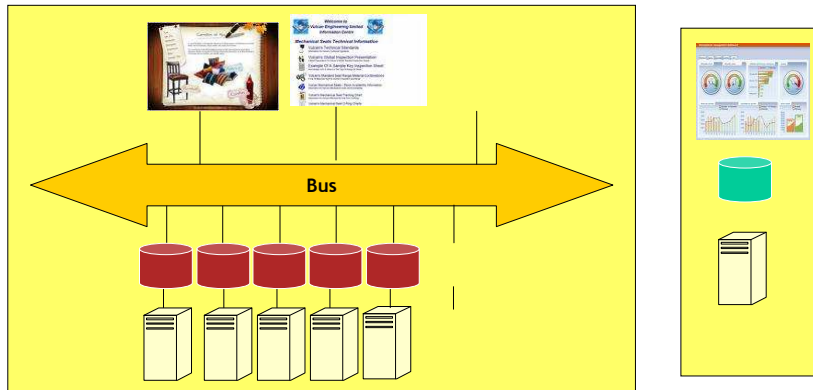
Welcome to
Vulcan Engineering limited
Information Centre

Mechanical Seals Technical Information
Vulcan's Technical Standards
Vulcan's Global Inspection Presentation
Example Of A Sample Key Inspection Sheet
Vulcan's Standard Seal Range Material Combinations
Vulcan Mechanical Seals - Stock Availability Information
Vulcan Mechanical Seal Training Brief
Vulcan's Mechanical Seal X-Ring Charts

Bus